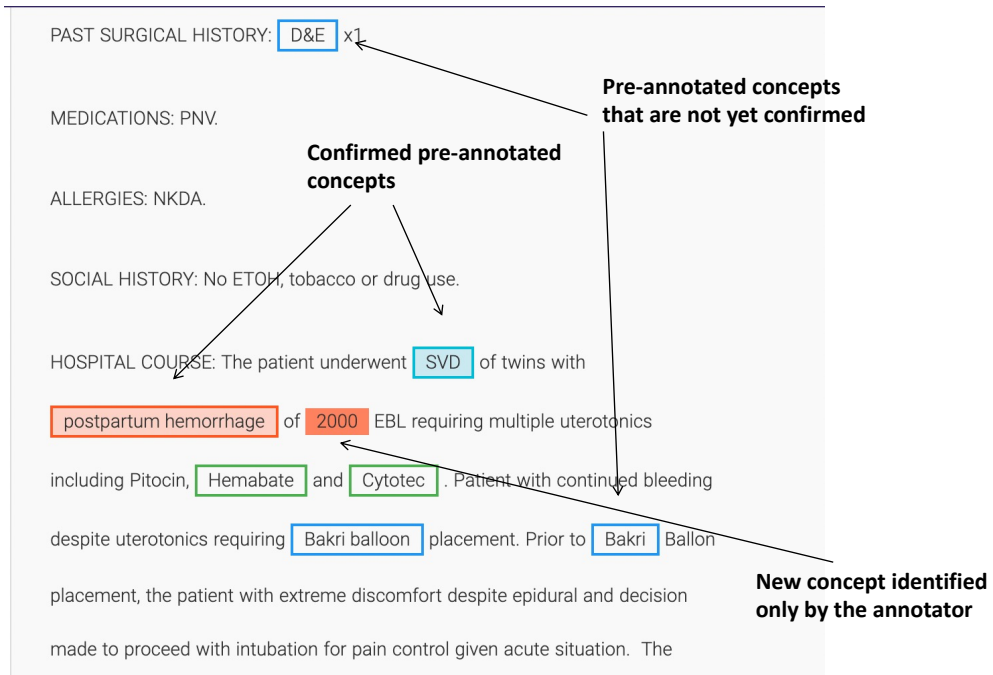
PAST SURGICAL HISTORY: D&E x1

Pre-annotated concepts that are not yet confirmed

MEDICATIONS: PNV.

Confirmed pre-annotated concepts

ALLERGIES: NKDA.

SOCIAL HISTORY: No ETOH, tobacco or drug use.

HOSPITAL COURSE: The patient underwent SVD of twins with postpartum hemorrhage of 2000 EBL requiring multiple uterotonics including Pitocin, Hemabate and Cytotec . Patient with continued bleeding despite uterotonics requiring Bakri balloon placement. Prior to Bakri Ballon placement, the patient with extreme discomfort despite epidural and decision made to proceed with intubation for pain control given acute situation. The

New concept identified only by the annotator